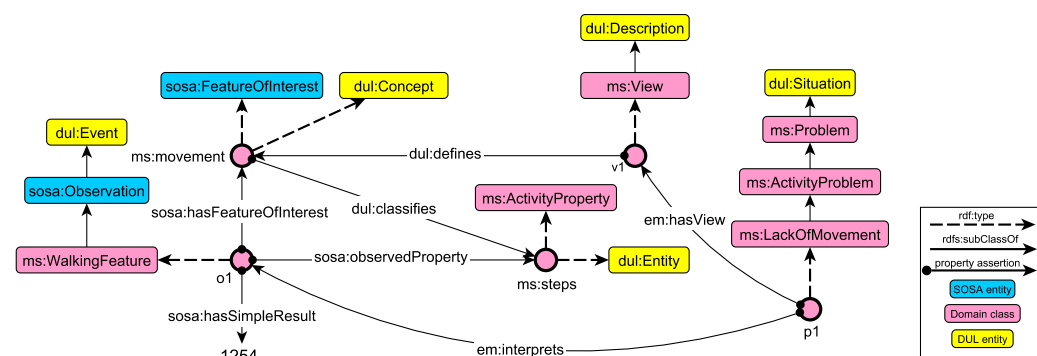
dul:Description

dul:Concept

sosa:FeatureOfInterest

ms:View

dul:Situation

dul:Event

ms:Problem

ms:movement

dul:defines

v1

sosa:Observation

ms:ActivityProblem

ms:ActivityProperty

sosa:hasFeatureOfInterest

dul:classifies

em:hasView

ms:LackOfMovement

ms:WalkingFeature

sosa:observedProperty

dul:Entity

o1

ms:steps

sosa:hasSimpleResult

p1

1254

em:interprets

rdf:type

rdfs:subClassOf

property assertion

SOSA entity

Domain class

DUL entity